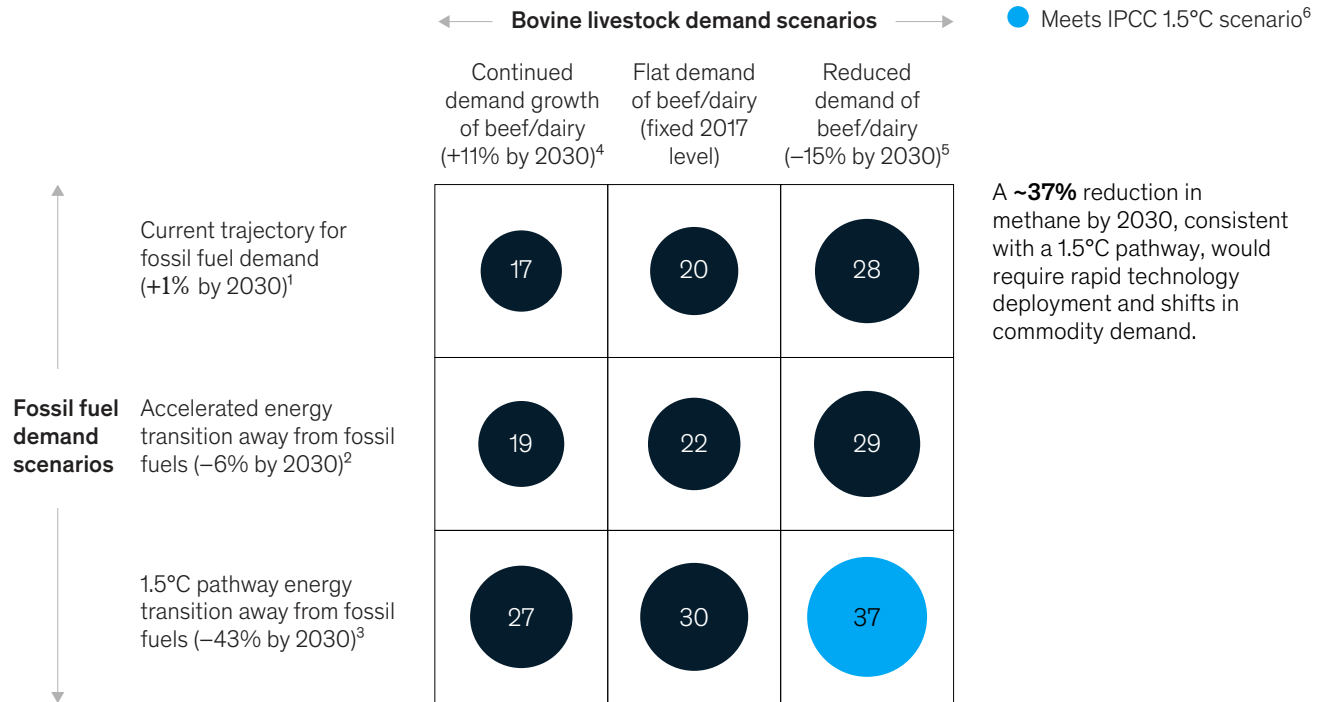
Bovine livestock demand scenarios

Meets IPCC 1.5°C scenario$^6$

| | Continued demand growth of beef/dairy (+11% by 2030)$^4$ | Flat demand of beef/dairy (fixed 2017 level) | Reduced demand of beef/dairy (–15% by 2030)$^5$ |
|---|---|---|---|
| Current trajectory for fossil fuel demand (+1% by 2030)$^1$ | 17 | 20 | 28 |
| Accelerated energy transition away from fossil fuels (–6% by 2030)$^2$ | 19 | 22 | 29 |
| 1.5°C pathway energy transition away from fossil fuels (–43% by 2030)$^3$ | 27 | 30 | 37 |

Fossil fuel demand scenarios

A **~37%** reduction in methane by 2030, consistent with a 1.5°C pathway, would require rapid technology deployment and shifts in commodity demand.